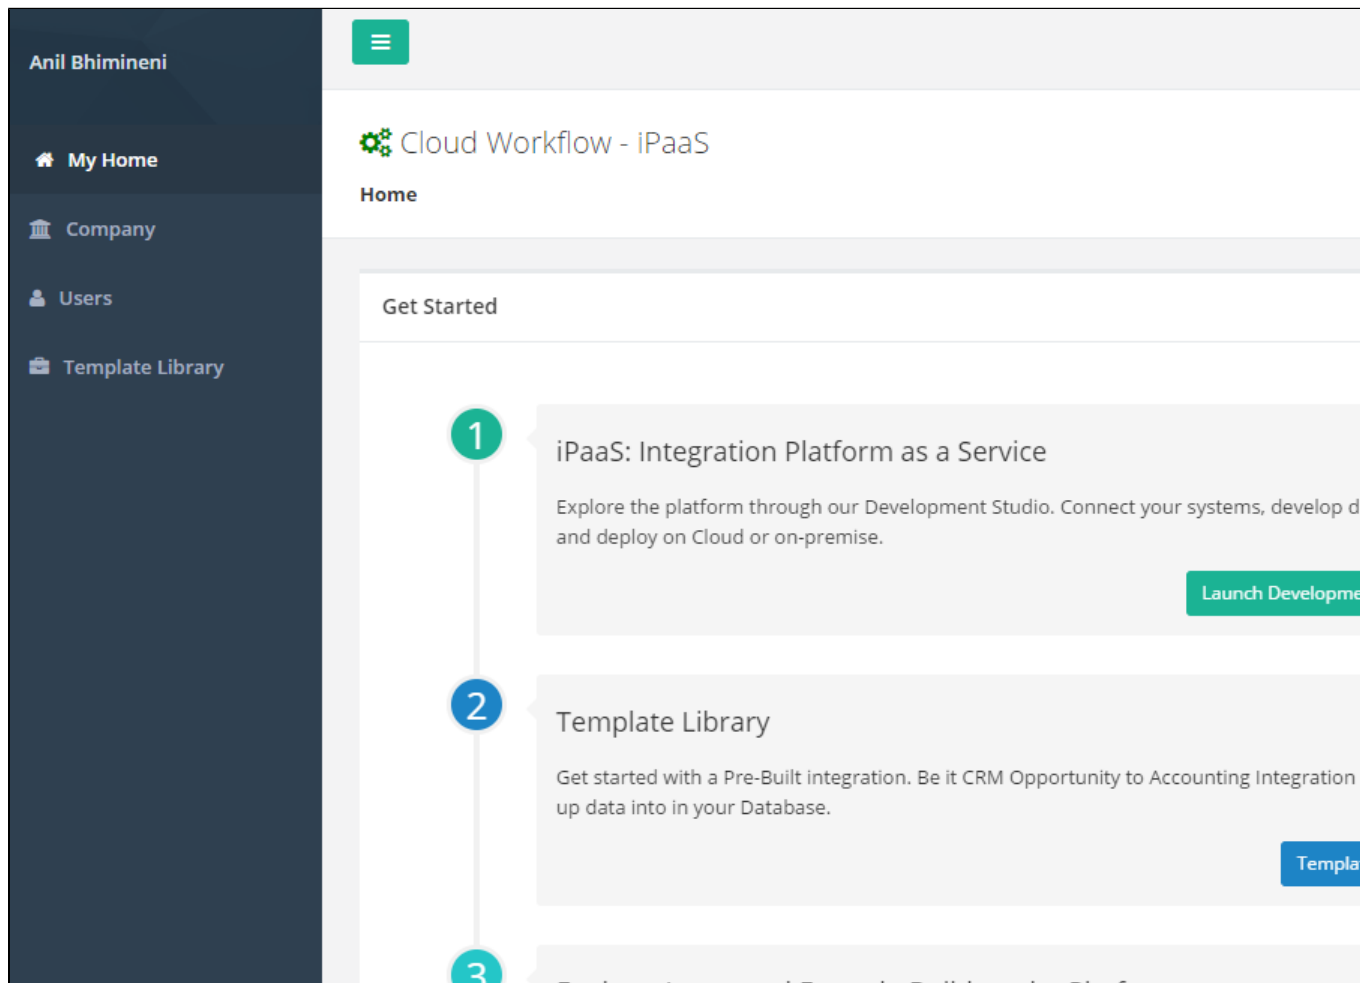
Anil Bhimineni

My Home

Company

Users

Template Library

Cloud Workflow - iPaaS

Home

Get Started

1

iPaaS: Integration Platform as a Service

Explore the platform through our Development Studio. Connect your systems, develop d and deploy on Cloud or on-premise.

Launch Developme

2

Template Library

Get started with a Pre-Built integration. Be it CRM Opportunity to Accounting Integration up data into in your Database.

Templa

3

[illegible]